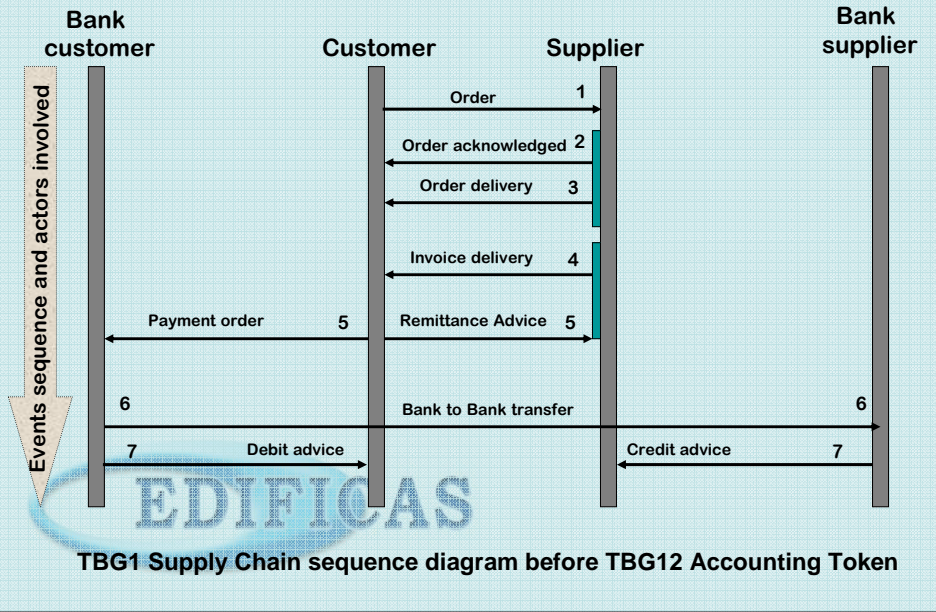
Bank customer

Customer

Supplier

Bank supplier

Events sequence and actors involved

Order 1

Order acknowledged 2

Order delivery 3

Invoice delivery 4

Payment order 5

Remittance Advice 5

6

Bank to Bank transfer

6

7

Debit advice

Credit advice

7

EDIFICAS

TBG1 Supply Chain sequence diagram before TBG12 Accounting Token